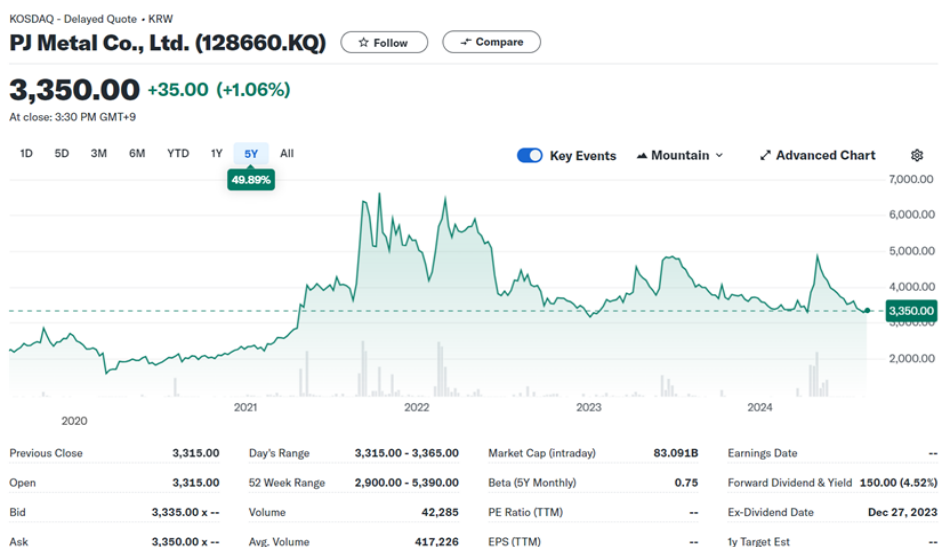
KOSDAQ - Delayed Quote • KRW

PJ Metal Co., Ltd. (128660.KQ)

Follow

Compare

3,350.00 +35.00 (+1.06%)

At close: 3:30 PM GMT+9

1D 5D 3M 6M YTD 1Y 5Y All

49.89%

Key Events

Mountain

Advanced Chart

7,000.00
6,000.00
5,000.00
4,000.00
3,350.00
2,000.00

2020 2021 2022 2023 2024

| | | | | | | | |
|---|---|---|---|---|---|---|---|
| Previous Close | 3,315.00 | Day's Range | 3,315.00 - 3,365.00 | Market Cap (intraday) | 83.091B | Earnings Date | -- |
| Open | 3,315.00 | 52 Week Range | 2,900.00 - 5,390.00 | Beta (5Y Monthly) | 0.75 | Forward Dividend & Yield | 150.00 (4.52%) |
| Bid | 3,335.00 x -- | Volume | 42,285 | PE Ratio (TTM) | -- | Ex-Dividend Date | Dec 27, 2023 |
| Ask | 3,350.00 x -- | Avg. Volume | 417,226 | EPS (TTM) | -- | 1y Target Est | -- |